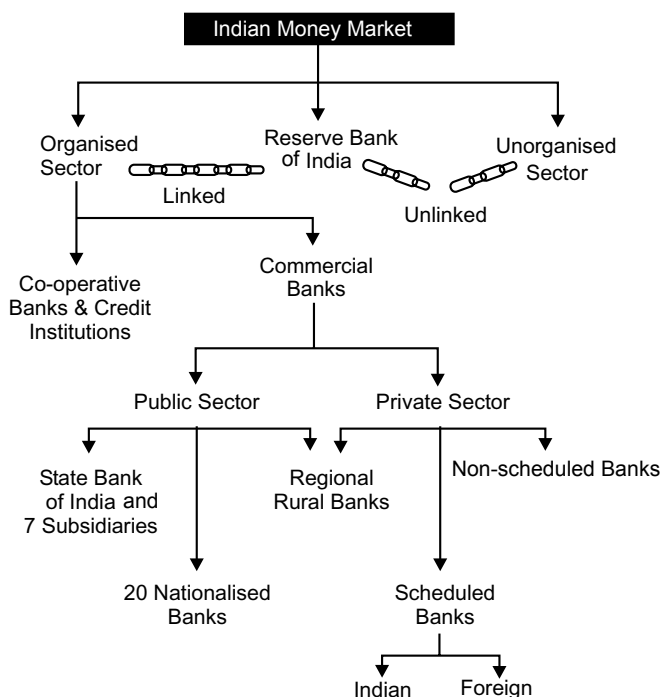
Indian Money Market

Organised Sector

Reserve Bank of India

Unorganised Sector

Linked

Unlinked

Co-operative Banks & Credit Institutions

Commercial Banks

Public Sector

Private Sector

State Bank of India and 7 Subsidiaries

Regional Rural Banks

Non-scheduled Banks

20 Nationalised Banks

Scheduled Banks

Indian

Foreign